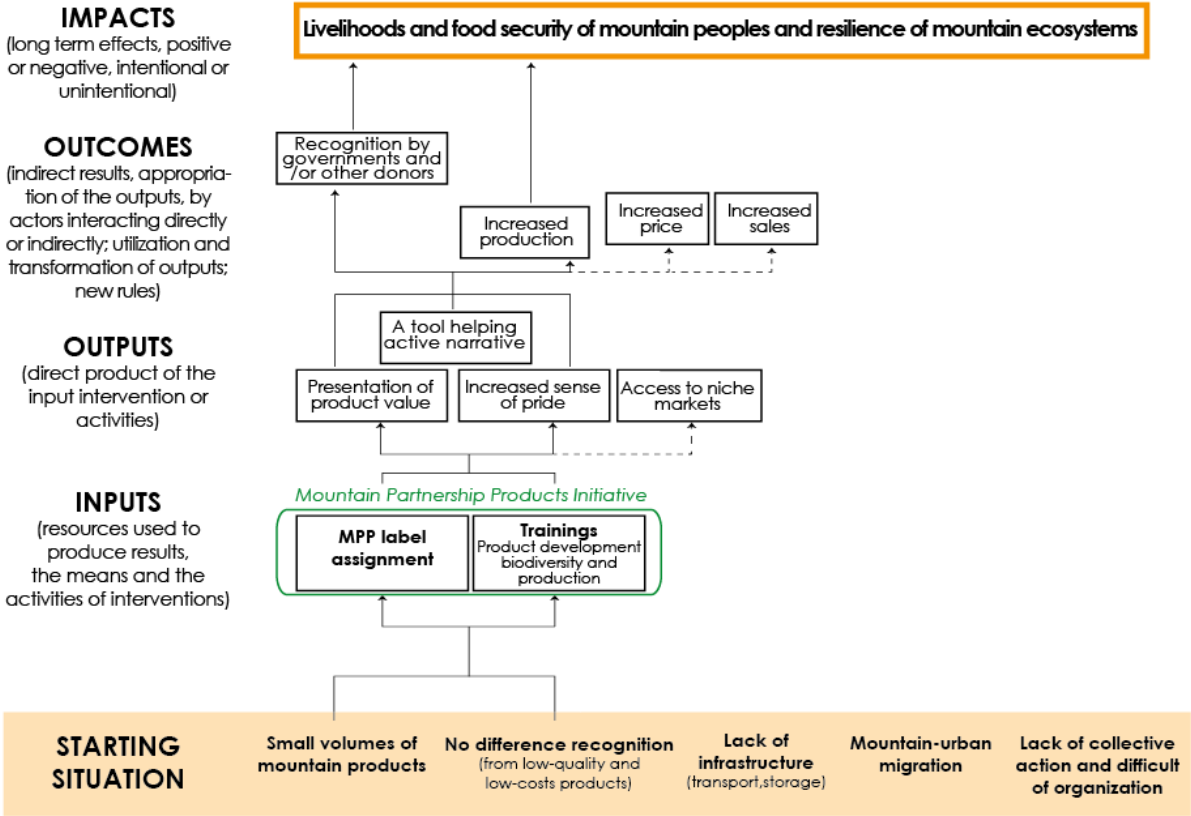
IMPACTS
(long term effects, positive or negative, intentional or unintentional)

Livelihoods and food security of mountain peoples and resilience of mountain ecosystems

OUTCOMES
(indirect results, appropriation of the outputs, by actors interacting directly or indirectly; utilization and transformation of outputs; new rules)

Recognition by governments and /or other donors

Increased production

Increased price

Increased sales

OUTPUTS
(direct product of the input intervention or activities)

A tool helping active narrative

Presentation of product value

Increased sense of pride

Access to niche markets

INPUTS
(resources used to produce results, the means and the activities of interventions)

Mountain Partnership Products Initiative

MPP label assignment

Trainings
Product development biodiversity and production

STARTING SITUATION

Small volumes of mountain products

No difference recognition
(from low-quality and low-costs products)

Lack of infrastructure
(transport,storage)

Mountain-urban migration

Lack of collective action and difficult of organization